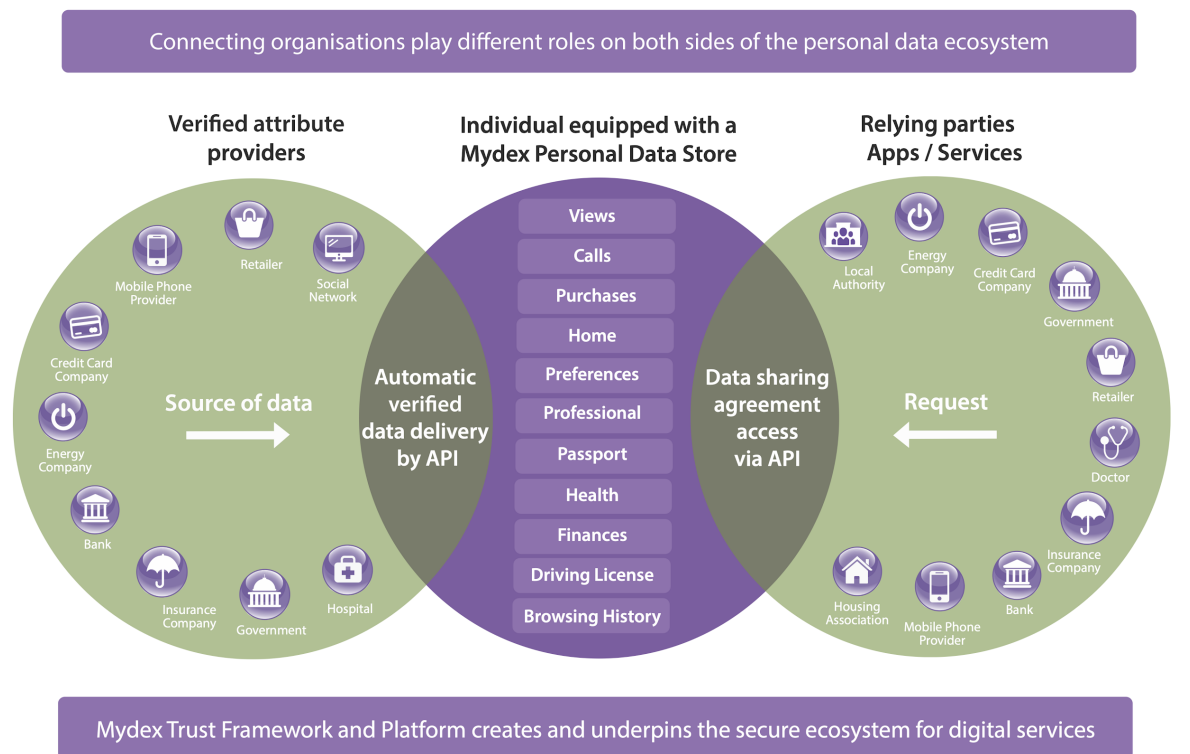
Connecting organisations play different roles on both sides of the personal data ecosystem

Verified attribute providers

Retailer

Mobile Phone Provider

Social Network

Credit Card Company

Source of data

Energy Company

Bank

Insurance Company

Government

Hospital

Individual equipped with a Mydex Personal Data Store

Views

Calls

Purchases

Home

Preferences

Professional

Passport

Health

Finances

Driving License

Browsing History

Automatic verified data delivery by API

Data sharing agreement access via API

Relying parties Apps / Services

Local Authority

Energy Company

Credit Card Company

Government

Retailer

Request

Doctor

Insurance Company

Housing Association

Mobile Phone Provider

Bank

Mydex Trust Framework and Platform creates and underpins the secure ecosystem for digital services